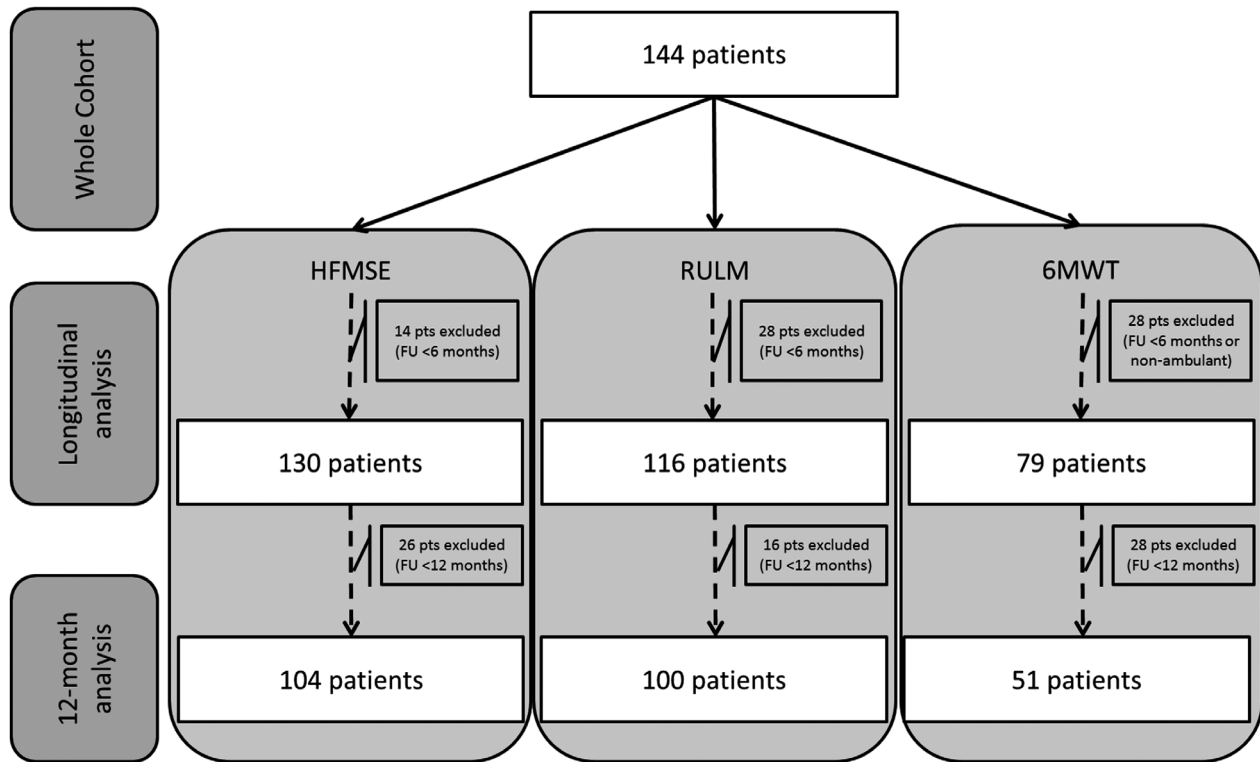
Whole Cohort

144 patients

Longitudinal analysis

12-month analysis

HFMSE

14 pts excluded (FU <6 months)

130 patients

26 pts excluded (FU <12 months)

104 patients

RULM

28 pts excluded (FU <6 months)

116 patients

16 pts excluded (FU <12 months)

100 patients

6MWT

28 pts excluded (FU <6 months or non-ambulant)

79 patients

28 pts excluded (FU <12 months)

51 patients